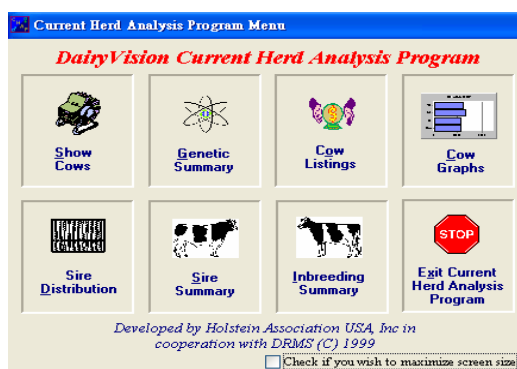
Current Herd Analysis Program Menu

DairyVision Current Herd Analysis Program

Show Cows

Genetic Summary

Cow Listings

Cow Graphs

STOP

Sire Distribution

Sire Summary

Inbreeding Summary

Exit Current Herd Analysis Program

Developed by Holstein Association USA, Inc in cooperation with DRMS (C) 1999

Check if you wish to maximize screen size